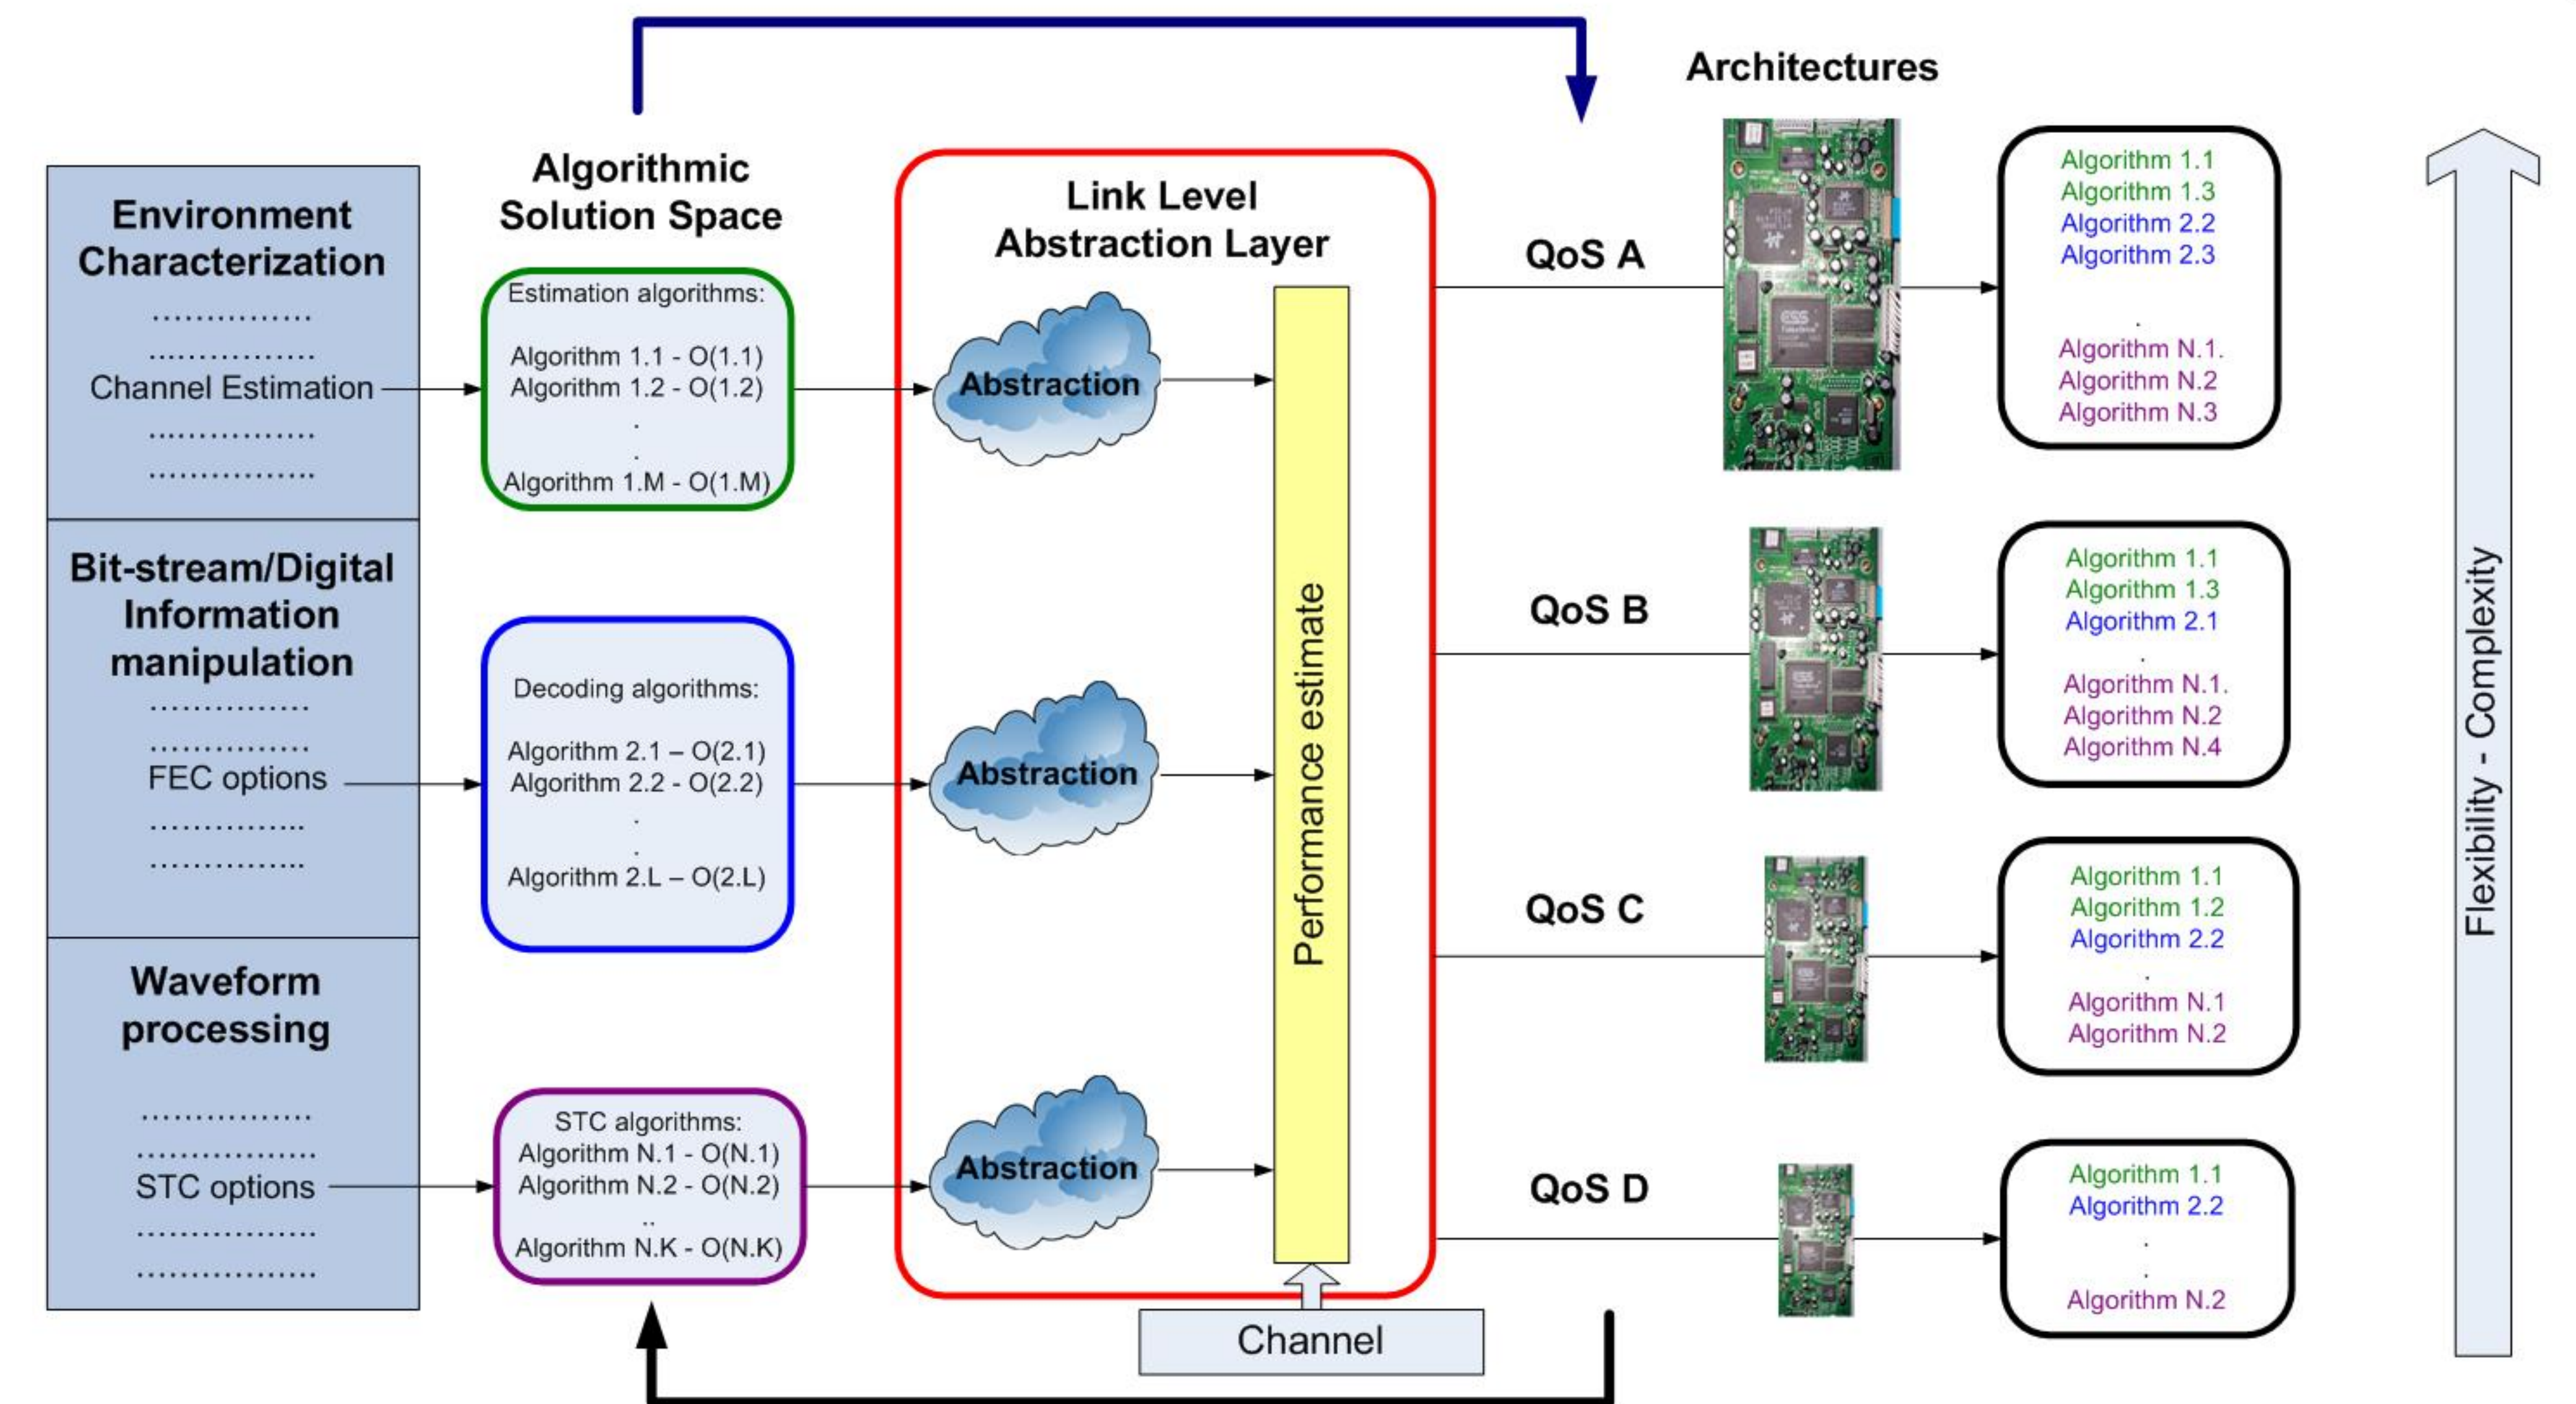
Environment Characterization
...............
...............
Channel Estimation
...............
...............

Bit-stream/Digital Information manipulation
...............
...............
FEC options
...............
...............

Waveform processing
...............
...............
STC options
...............
...............

Algorithmic Solution Space

Estimation algorithms:
Algorithm 1.1 - O(1.1)
Algorithm 1.2 - O(1.2)
.
.
Algorithm 1.M - O(1.M)

Decoding algorithms:
Algorithm 2.1 – O(2.1)
Algorithm 2.2 - O(2.2)
.
.
Algorithm 2.L – O(2.L)

STC algorithms:
Algorithm N.1 - O(N.1)
Algorithm N.2 - O(N.2)
..
Algorithm N.K - O(N.K)

Link Level Abstraction Layer

Abstraction
Abstraction
Abstraction

Performance estimate

Channel

Architectures

QoS A
Algorithm 1.1
Algorithm 1.3
Algorithm 2.2
Algorithm 2.3
.
Algorithm N.1.
Algorithm N.2
Algorithm N.3

QoS B
Algorithm 1.1
Algorithm 1.3
Algorithm 2.1
.
Algorithm N.1.
Algorithm N.2
Algorithm N.4

QoS C
Algorithm 1.1
Algorithm 1.2
Algorithm 2.2
.
Algorithm N.1
Algorithm N.2

QoS D
Algorithm 1.1
Algorithm 2.2
.
.
Algorithm N.2

Flexibility - Complexity